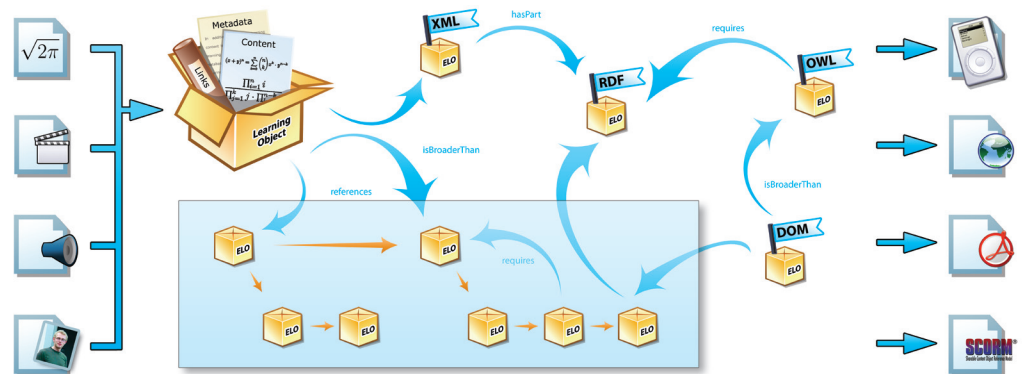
$\sqrt{2\pi}$

Metadata

Content

$(x+a)^n = \sum_{k=0}^{n} \binom{n}{k} x^k a^{n-k}$

$\prod_{k=1}^{n} i$

$\prod_{i=1}^{n} f \cdot \prod_{i=1}^{n} \cdot$

Links

Learning Object

XML

ELO

hasPart

RDF

ELO

requires

OWL

ELO

isBroaderThan

references

isBroaderThan

DOM

ELO

ELO

ELO

requires

ELO

ELO

ELO

ELO

ELO

SCORM